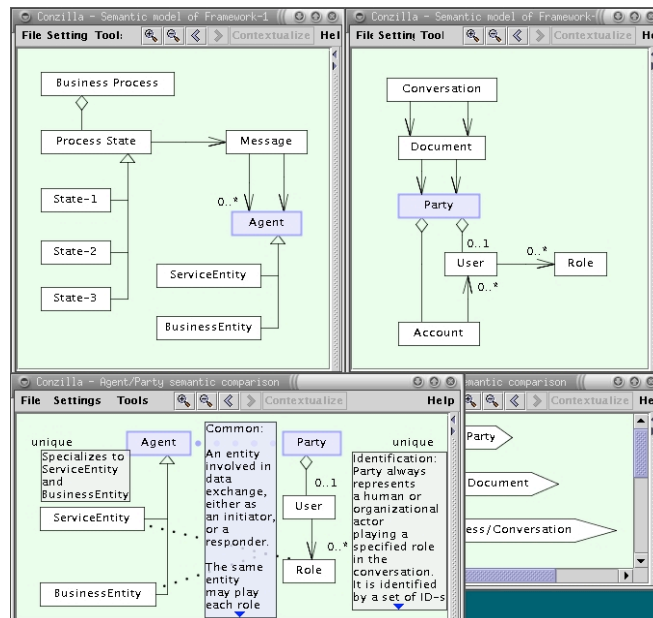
Conzilla - Semantic model of Framework-1

File Setting Tool: Contextualize Hel

Business Process

Process State

Message

0..*

Agent

State-1

State-2

State-3

ServiceEntity

BusinessEntity

Conzilla - Semantic model of Framework-(

File Setting Tool Contextualize

Conversation

Document

Party

0..1

User

0..*

Role

0..*

Account

Conzilla - Agent/Party semantic comparison

File Settings Tools Contextualize Help

unique

Agent

Specializes to ServiceEntity and BusinessEntity

ServiceEntity

BusinessEntity

Common: An entity involved in data exchange, either as an initiator, or a responder. The same entity may play each role

Party

0..1

User

0..*

Role

unique

Identification: Party always represents a human or organizational actor playing a specified role in the conversation. It is identified by a set of ID-s

mantic comparison

Contextualize He

Party

Document

ess/Conversation